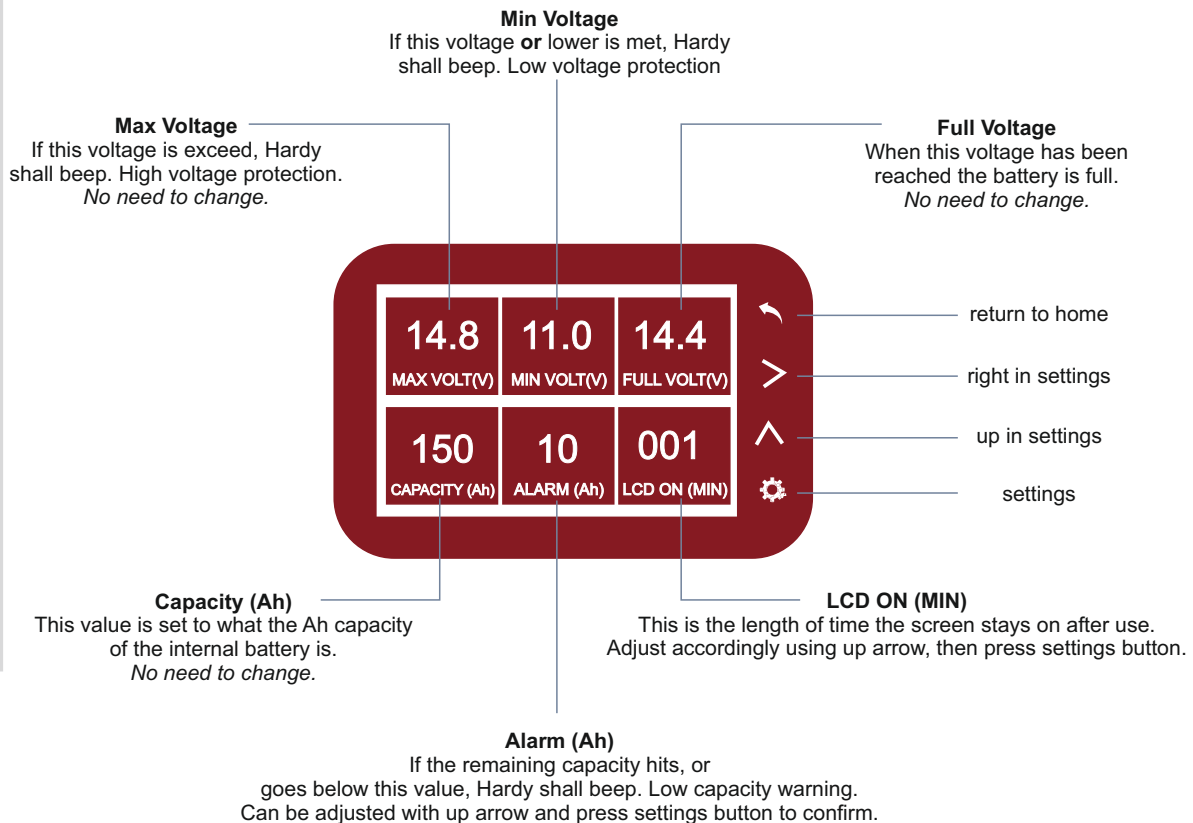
**Min Voltage**
If this voltage **or** lower is met, Hardy shall beep. Low voltage protection

**Max Voltage**
If this voltage is exceed, Hardy shall beep. High voltage protection.
*No need to change.*

**Full Voltage**
When this voltage has been reached the battery is full.
*No need to change.*

14.8
MAX VOLT(V)

11.0
MIN VOLT(V)

14.4
FULL VOLT(V)

150
CAPACITY (Ah)

10
ALARM (Ah)

001
LCD ON (MIN)

return to home

right in settings

up in settings

settings

**Capacity (Ah)**
This value is set to what the Ah capacity of the internal battery is.
*No need to change.*

**LCD ON (MIN)**
This is the length of time the screen stays on after use.
Adjust accordingly using up arrow, then press settings button.

**Alarm (Ah)**
If the remaining capacity hits, or goes below this value, Hardy shall beep. Low capacity warning.
Can be adjusted with up arrow and press settings button to confirm.